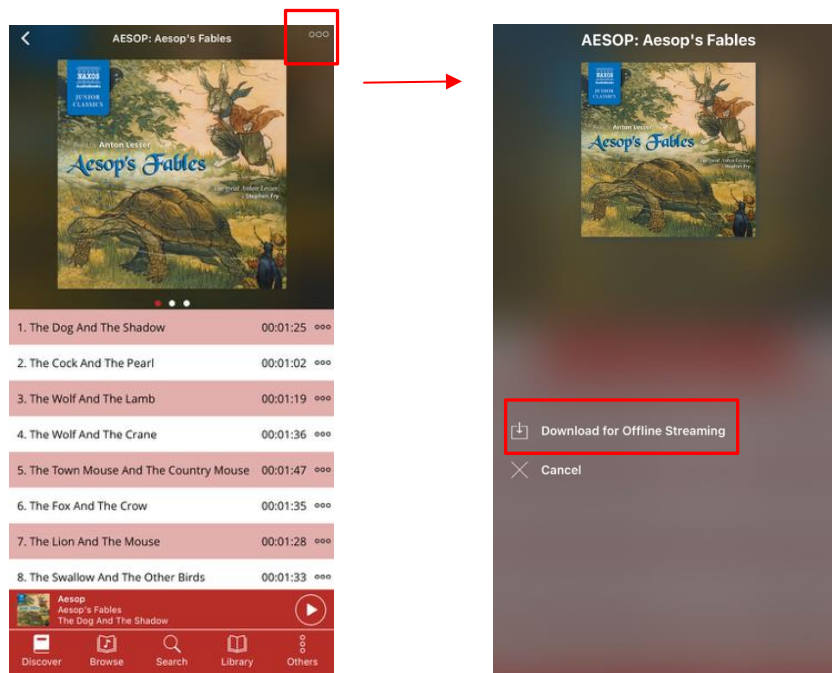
AESOP: Aesop's Fables

NAXOS AudioBooks
JUNIOR CLASSICS

Read by Anton Lesser
Aesop's Fables
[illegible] Anton Lesser
Stephen Fry

1. The Dog And The Shadow 00:01:25
2. The Cock And The Pearl 00:01:02
3. The Wolf And The Lamb 00:01:19
4. The Wolf And The Crane 00:01:36
5. The Town Mouse And The Country Mouse 00:01:47
6. The Fox And The Crow 00:01:35
7. The Lion And The Mouse 00:01:28
8. The Swallow And The Other Birds 00:01:33

Aesop
Aesop's Fables
The Dog And The Shadow

Discover Browse Search Library Others

AESOP: Aesop's Fables

NAXOS AudioBooks
JUNIOR CLASSICS
Read by Anton Lesser
Aesop's Fables
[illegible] Anton Lesser
Stephen Fry

Download for Offline Streaming
Cancel